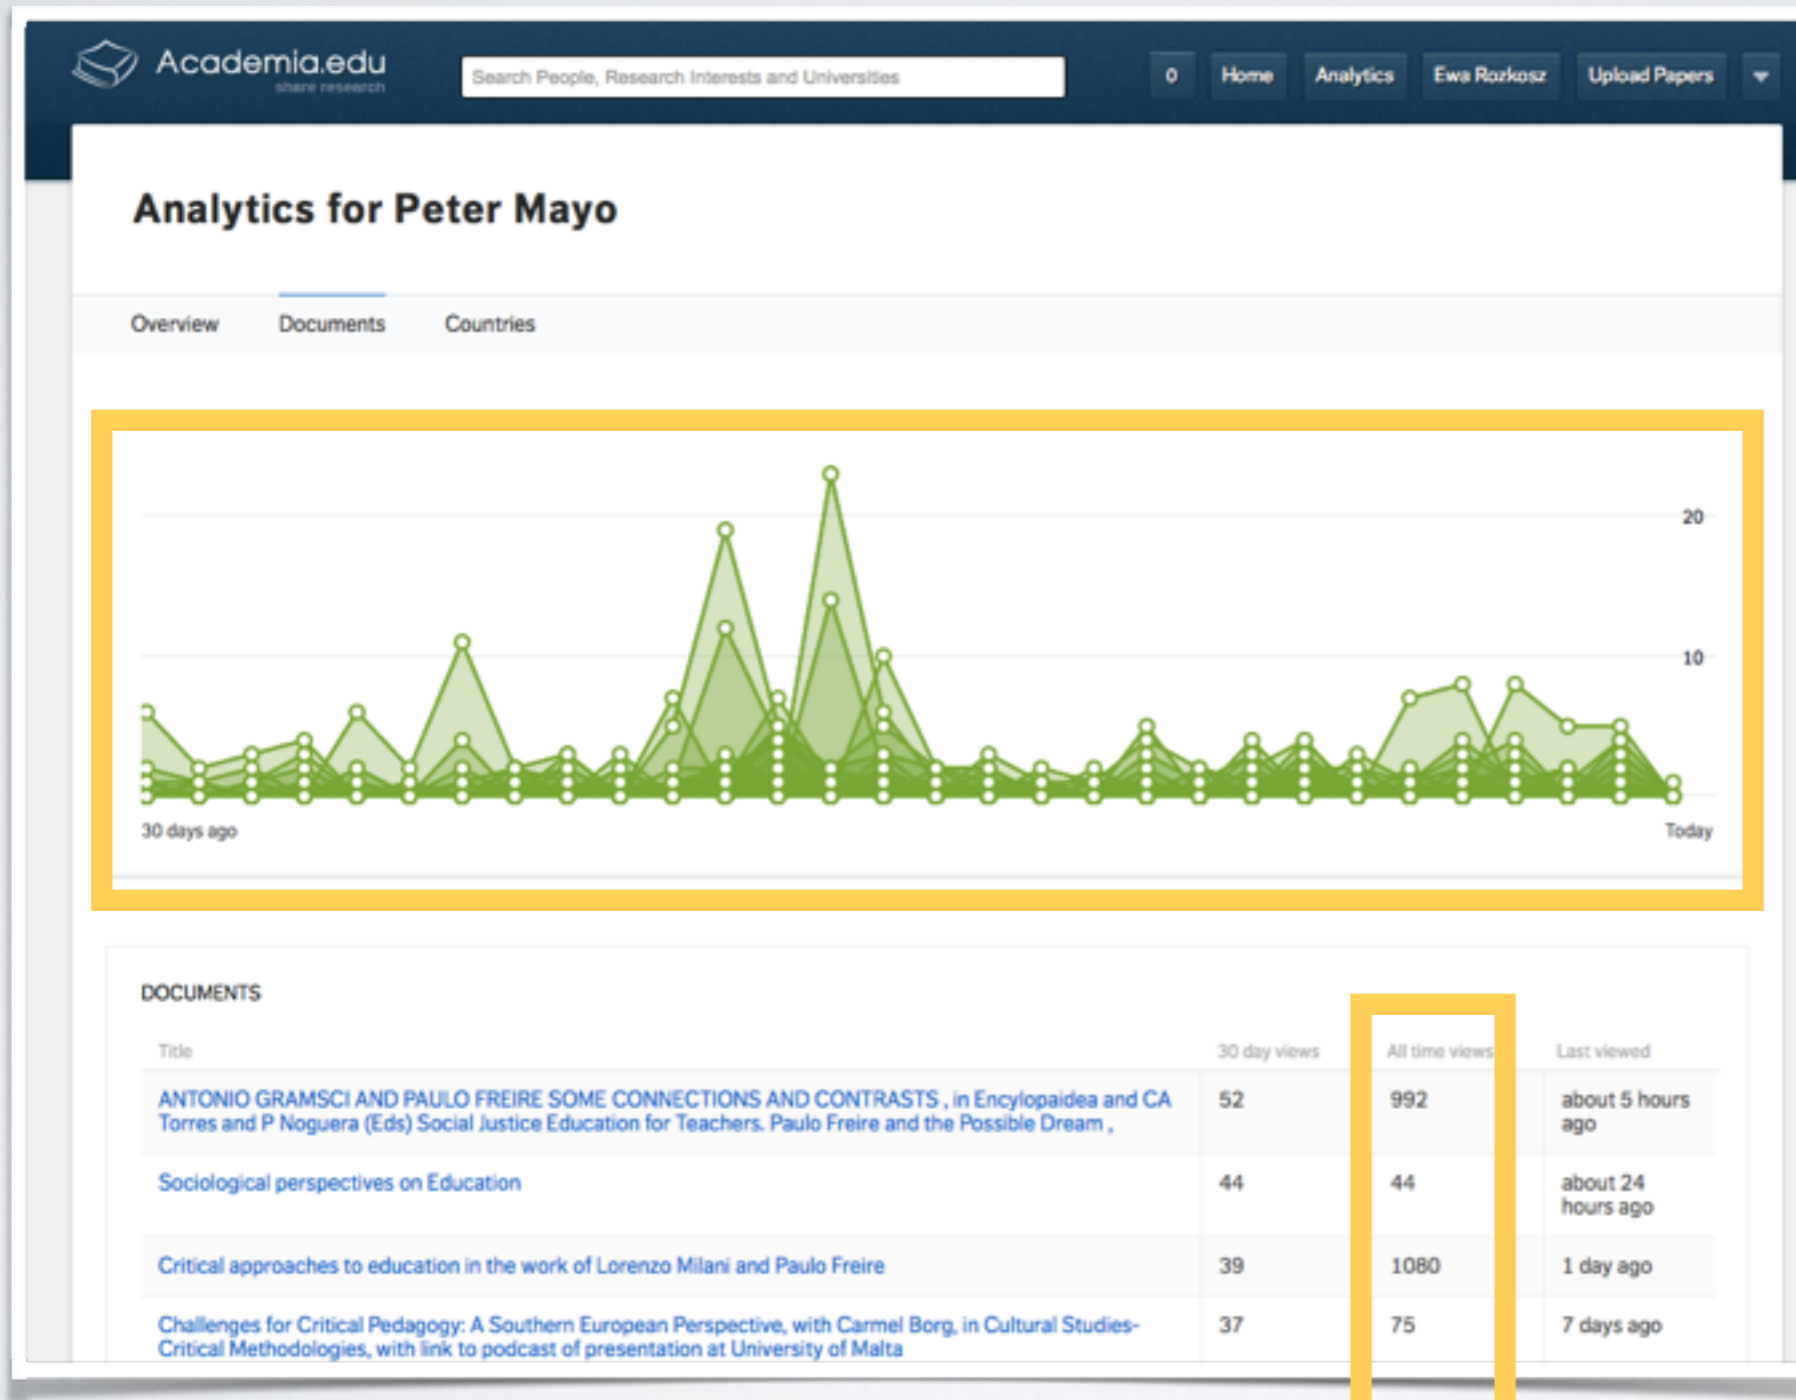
Academia.edu
share research

Search People, Research Interests and Universities

0 Home Analytics Ewa Rozkosz Upload Papers

Analytics for Peter Mayo

Overview Documents Countries

20

10

30 days ago

Today

DOCUMENTS

| Title | 30 day views | All time views | Last viewed |
|---|---|---|---|
| ANTONIO GRAMSCI AND PAULO FREIRE SOME CONNECTIONS AND CONTRASTS , in Encylopaidea and CA Torres and P Noguera (Eds) Social Justice Education for Teachers. Paulo Freire and the Possible Dream , | 52 | 992 | about 5 hours ago |
| Sociological perspectives on Education | 44 | 44 | about 24 hours ago |
| Critical approaches to education in the work of Lorenzo Milani and Paulo Freire | 39 | 1080 | 1 day ago |
| Challenges for Critical Pedagogy: A Southern European Perspective, with Carmel Borg, in Cultural Studies-Critical Methodologies, with link to podcast of presentation at University of Malta | 37 | 75 | 7 days ago |